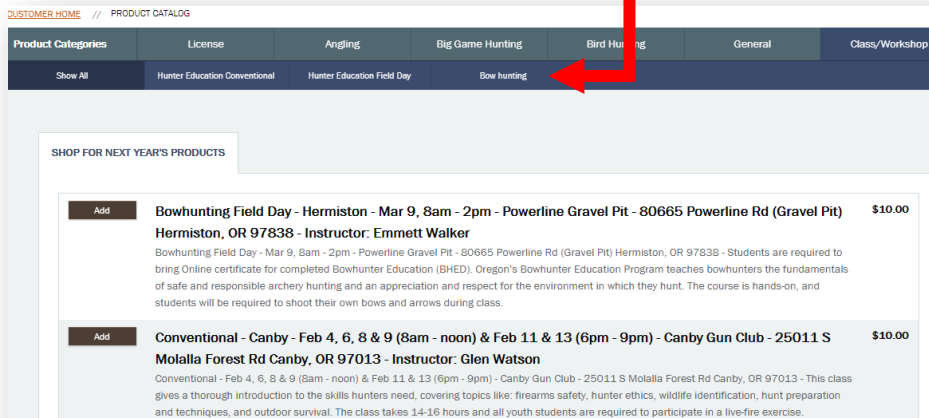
CUSTOMER HOME // PRODUCT CATALOG

Product Categories | License | Angling | Big Game Hunting | Bird Hunting | General | Class/Workshop

Show All | Hunter Education Conventional | Hunter Education Field Day | Bow hunting

SHOP FOR NEXT YEAR'S PRODUCTS

Add

Bowhunting Field Day - Hermiston - Mar 9, 8am - 2pm - Powerline Gravel Pit - 80665 Powerline Rd (Gravel Pit) Hermiston, OR 97838 - Instructor: Emmett Walker

$10.00

Bowhunting Field Day - Mar 9, 8am - 2pm - Powerline Gravel Pit - 80665 Powerline Rd (Gravel Pit) Hermiston, OR 97838 - Students are required to bring Online certificate for completed Bowhunter Education (BHED). Oregon's Bowhunter Education Program teaches bowhunters the fundamentals of safe and responsible archery hunting and an appreciation and respect for the environment in which they hunt. The course is hands-on, and students will be required to shoot their own bows and arrows during class.

Add

Conventional - Canby - Feb 4, 6, 8 & 9 (8am - noon) & Feb 11 & 13 (6pm - 9pm) - Canby Gun Club - 25011 S Molalla Forest Rd Canby, OR 97013 - Instructor: Glen Watson

$10.00

Conventional - Feb 4, 6, 8 & 9 (8am - noon) & Feb 11 & 13 (6pm - 9pm) - Canby Gun Club - 25011 S Molalla Forest Rd Canby, OR 97013 - This class gives a thorough introduction to the skills hunters need, covering topics like: firearms safety, hunter ethics, wildlife identification, hunt preparation and techniques, and outdoor survival. The class takes 14-16 hours and all youth students are required to participate in a live-fire exercise.